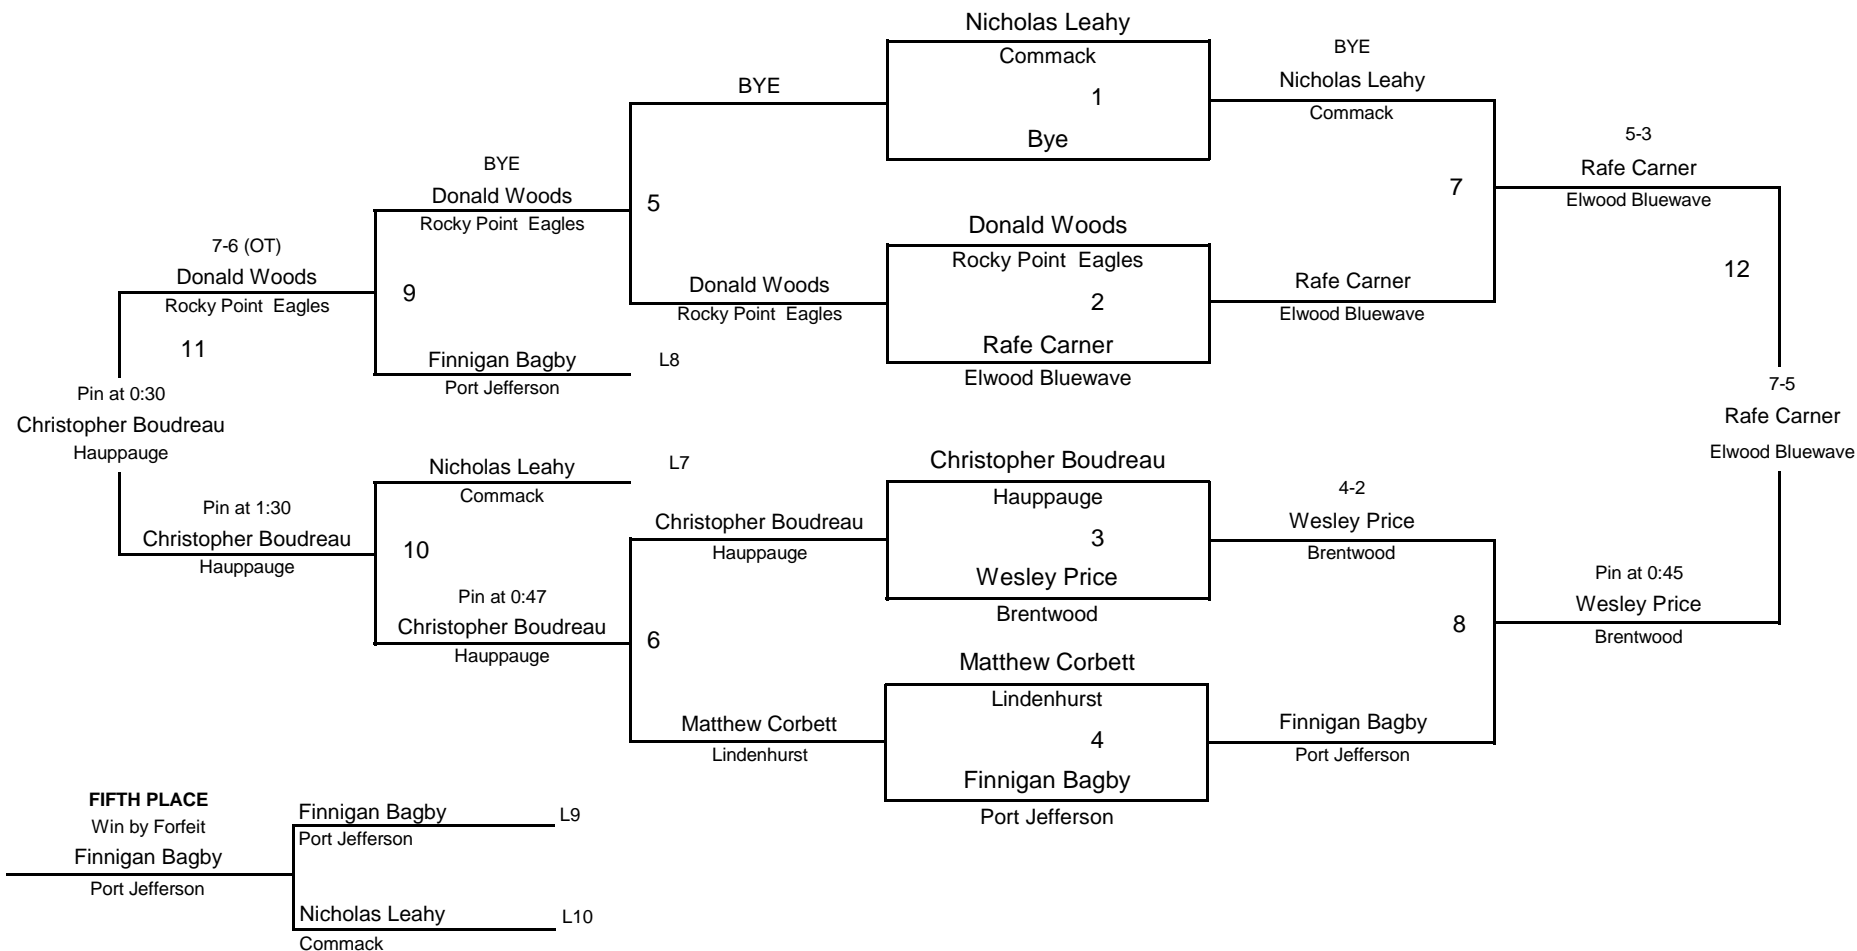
Nicholas Leahy
Commack
1
Bye

BYE
Nicholas Leahy
Commack

BYE

5-3
Rafe Carner
Elwood Bluewave

BYE
Donald Woods
Rocky Point Eagles

5

7

Donald Woods
Rocky Point Eagles
2
Rafe Carner
Elwood Bluewave

12

7-6 (OT)
Donald Woods
Rocky Point Eagles

9

Donald Woods
Rocky Point Eagles

Rafe Carner
Elwood Bluewave

11

Finnigan Bagby
Port Jefferson
L8

Pin at 0:30
Christopher Boudreau
Hauppauge

7-5
Rafe Carner
Elwood Bluewave

Nicholas Leahy
Commack
L7

Christopher Boudreau
Hauppauge
3
Wesley Price
Brentwood

4-2
Wesley Price
Brentwood

Pin at 1:30
Christopher Boudreau
Hauppauge

10

Christopher Boudreau
Hauppauge

Pin at 0:47
Christopher Boudreau
Hauppauge

6

Pin at 0:45
Wesley Price
Brentwood

8

Matthew Corbett
Lindenhurst
4
Finnigan Bagby
Port Jefferson

Matthew Corbett
Lindenhurst

Finnigan Bagby
Port Jefferson

FIFTH PLACE
Win by Forfeit
Finnigan Bagby
Port Jefferson

Finnigan Bagby
Port Jefferson
L9

Nicholas Leahy
Commack
L10